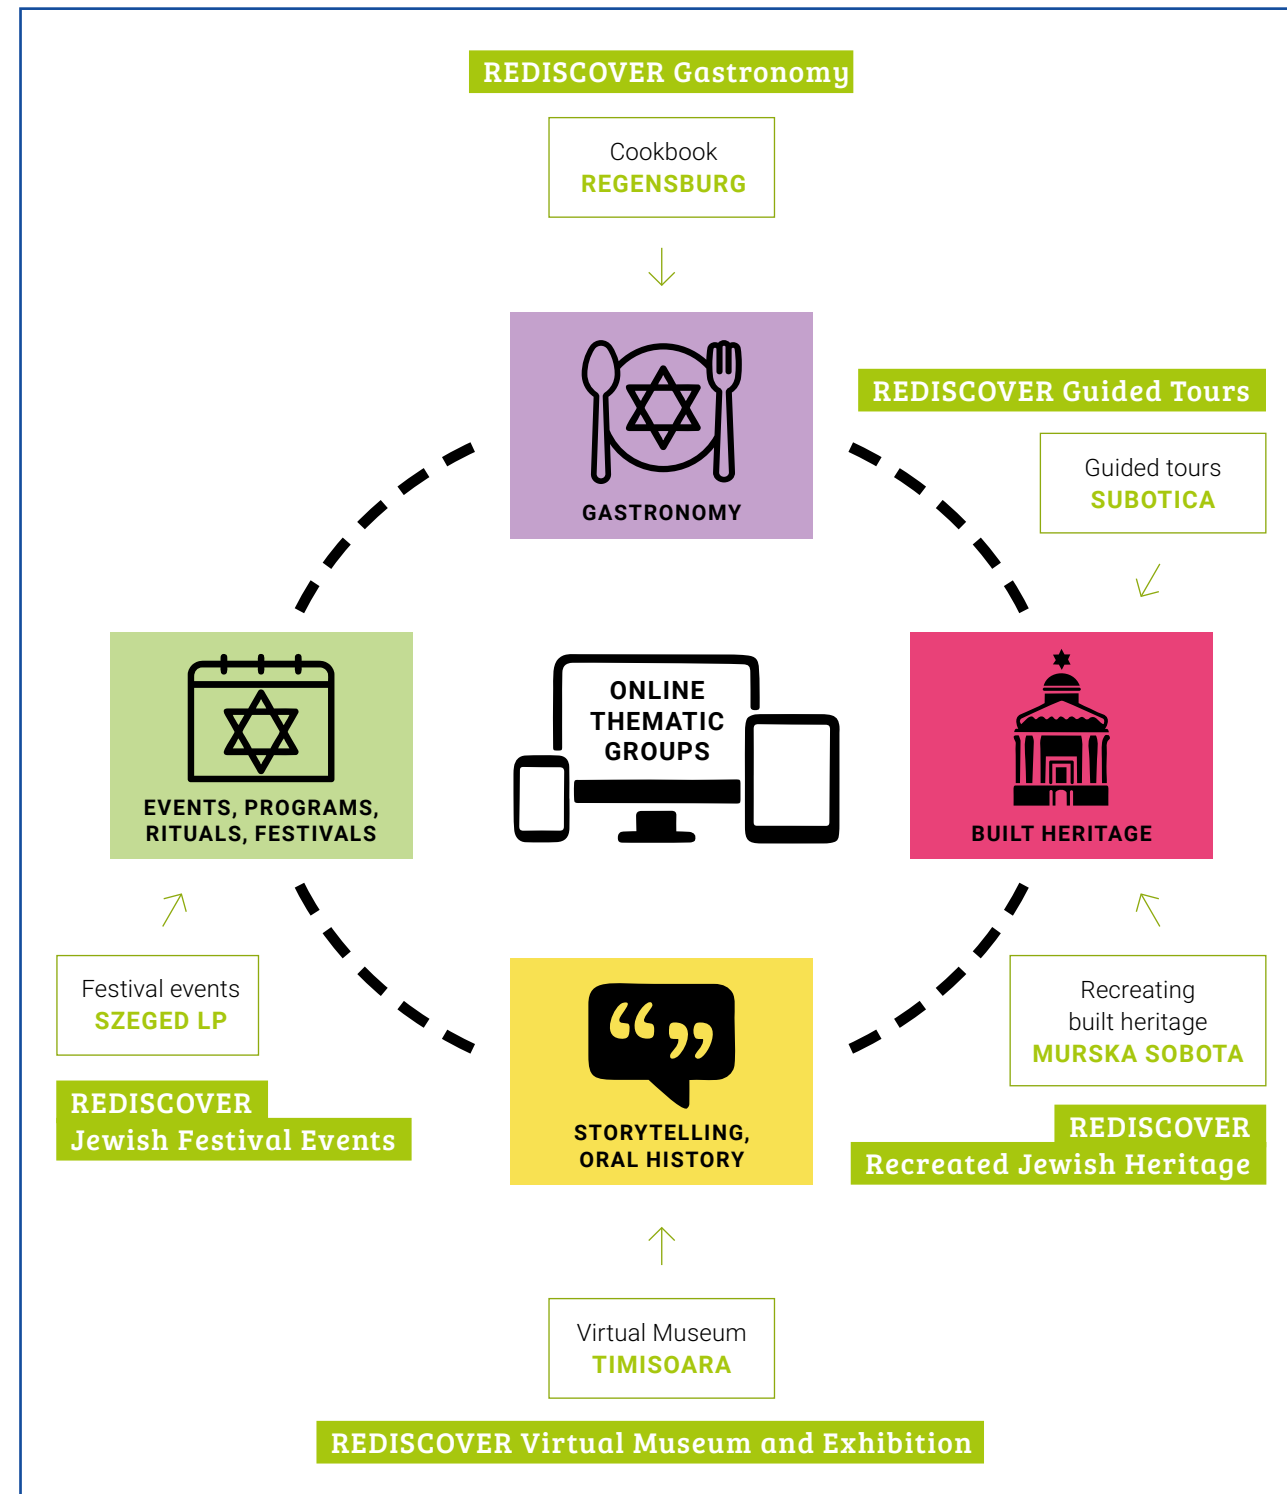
REDISCOVER Gastronomy

Cookbook
REGENSBURG

GASTRONOMY

REDISCOVER Guided Tours

Guided tours
SUBOTICA

EVENTS, PROGRAMS, RITUALS, FESTIVALS

ONLINE THEMATIC GROUPS

BUILT HERITAGE

Festival events
SZEGED LP

REDISCOVER
Jewish Festival Events

STORYTELLING, ORAL HISTORY

Recreating built heritage
MURSKA SOBOTA

REDISCOVER
Recreated Jewish Heritage

Virtual Museum
TIMISOARA

REDISCOVER Virtual Museum and Exhibition